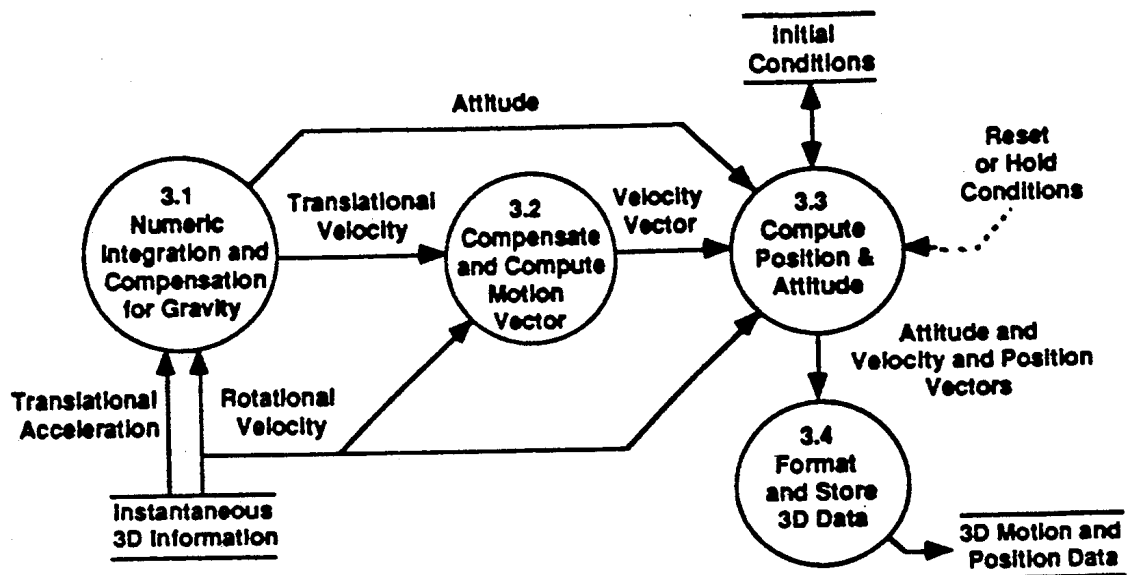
Initial Conditions

Attitude

Reset or Hold Conditions

3.1 Numeric Integration and Compensation for Gravity

Translational Velocity

3.2 Compensate and Compute Motion Vector

Velocity Vector

3.3 Compute Position & Attitude

Attitude and Velocity and Position Vectors

Translational Acceleration

Rotational Velocity

3.4 Format and Store 3D Data

Instantaneous 3D Information

3D Motion and Position Data